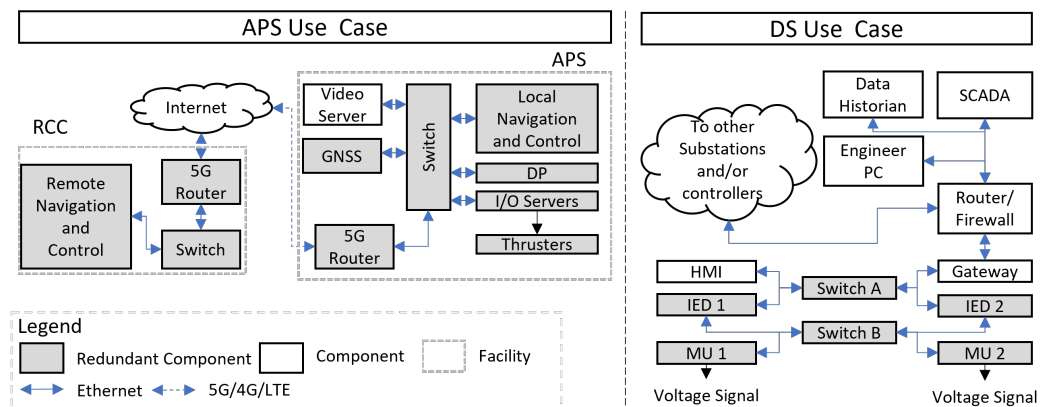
APS Use Case

APS

Internet

RCC

Remote Navigation and Control

5G Router

Switch

Video Server

GNSS

Switch

Local Navigation and Control

DP

I/O Servers

Thrusters

5G Router

Legend

Redundant Component

Component

Facility

Ethernet

5G/4G/LTE

DS Use Case

Data Historian

SCADA

To other Substations and/or controllers

Engineer PC

Router/ Firewall

HMI

Switch A

Gateway

IED 1

IED 2

Switch B

MU 1

MU 2

Voltage Signal

Voltage Signal